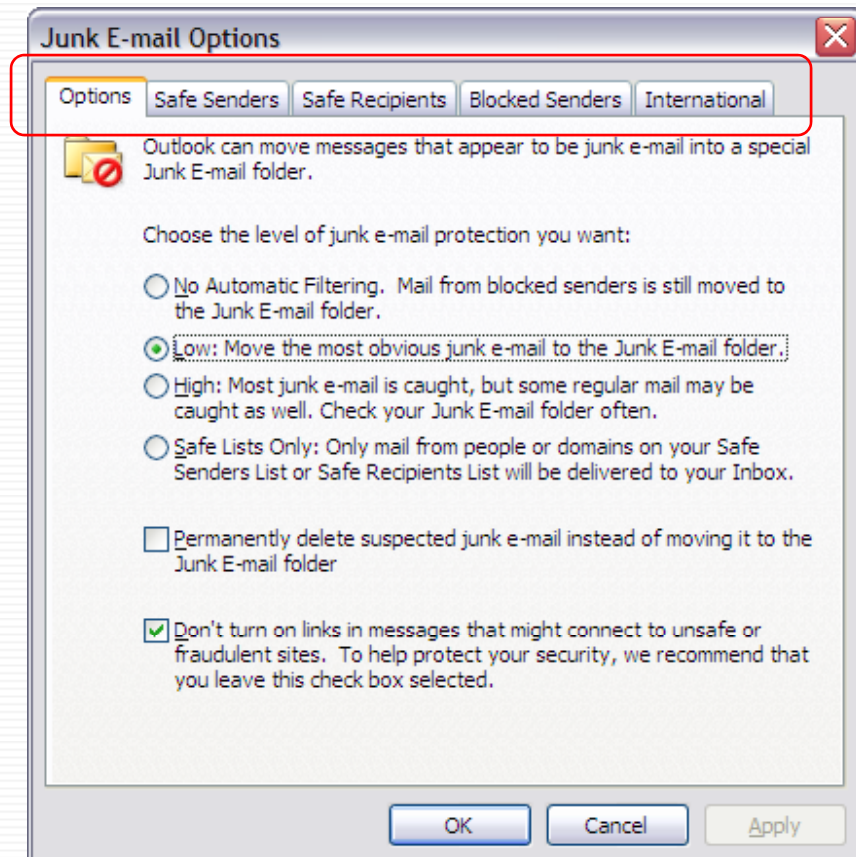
Junk E-mail Options

Options | Safe Senders | Safe Recipients | Blocked Senders | International

Outlook can move messages that appear to be junk e-mail into a special Junk E-mail folder.

Choose the level of junk e-mail protection you want:

No Automatic Filtering. Mail from blocked senders is still moved to the Junk E-mail folder.

Low: Move the most obvious junk e-mail to the Junk E-mail folder.

High: Most junk e-mail is caught, but some regular mail may be caught as well. Check your Junk E-mail folder often.

Safe Lists Only: Only mail from people or domains on your Safe Senders List or Safe Recipients List will be delivered to your Inbox.

Permanently delete suspected junk e-mail instead of moving it to the Junk E-mail folder

Don't turn on links in messages that might connect to unsafe or fraudulent sites. To help protect your security, we recommend that you leave this check box selected.

OK | Cancel | Apply